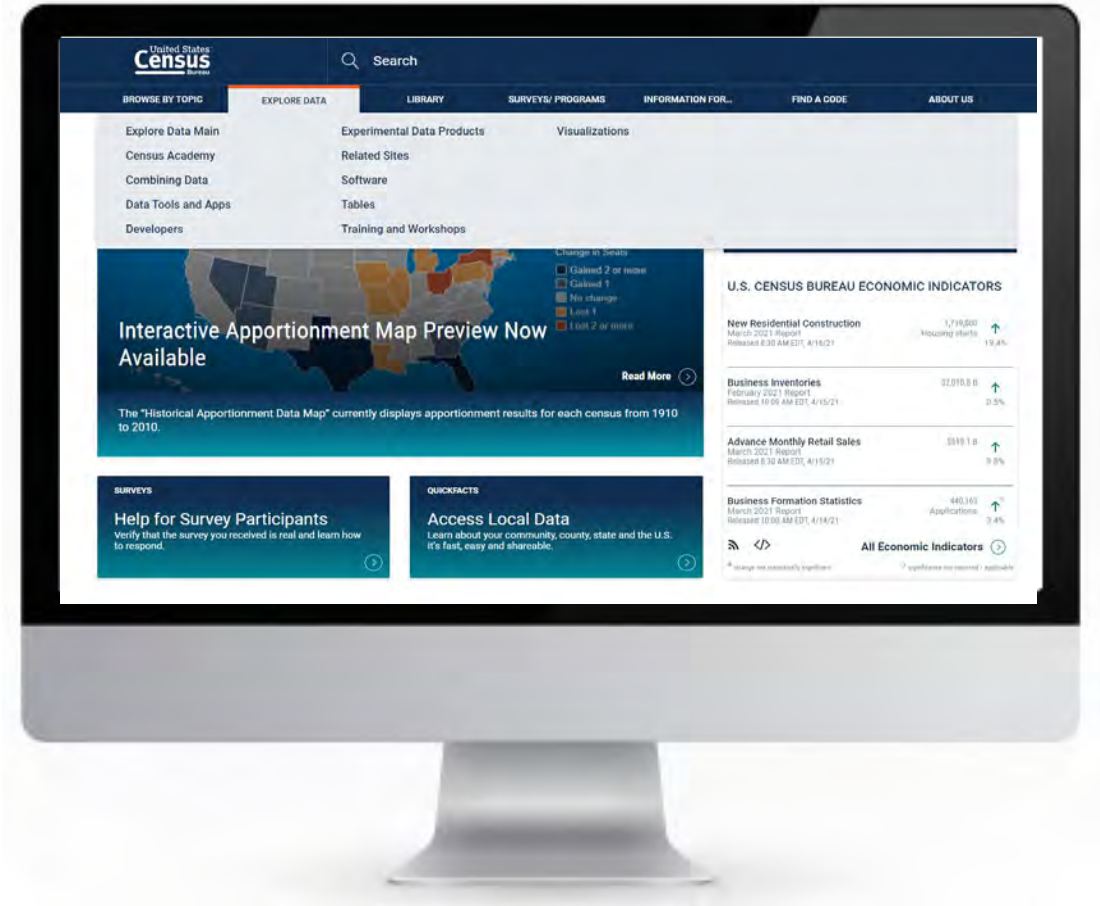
United States Census Bureau

Search

BROWSE BY TOPIC
EXPLORE DATA
LIBRARY
SURVEYS/ PROGRAMS
INFORMATION FOR...
FIND A CODE
ABOUT US

Explore Data Main
Census Academy
Combining Data
Data Tools and Apps
Developers

Experimental Data Products
Related Sites
Software
Tables
Training and Workshops

Visualizations

Change in Seats
Gained 2 or more
Gained 1
No change
Lost 1
Lost 2 or more

Interactive Apportionment Map Preview Now Available

Read More

The "Historical Apportionment Data Map" currently displays apportionment results for each census from 1910 to 2010.

U.S. CENSUS BUREAU ECONOMIC INDICATORS

New Residential Construction
March 2021 Report
Released 8:30 AM EDT, 4/16/21
1,739,000
Housing starts
19.4%

Business Inventories
February 2021 Report
Released 10:00 AM EDT, 4/15/21
$2,015.8 B
0.5%

Advance Monthly Retail Sales
March 2021 Report
Released 8:30 AM EDT, 4/15/21
$619.1 B
9.8%

Business Formation Statistics
March 2021 Report
Released 10:00 AM EDT, 4/14/21
440,165
Applications
3.4%

All Economic Indicators

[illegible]

SURVEYS
Help for Survey Participants
Verify that the survey you received is real and learn how to respond.

QUICKFACTS
Access Local Data
Learn about your community, county, state and the U.S. It's fast, easy and shareable.